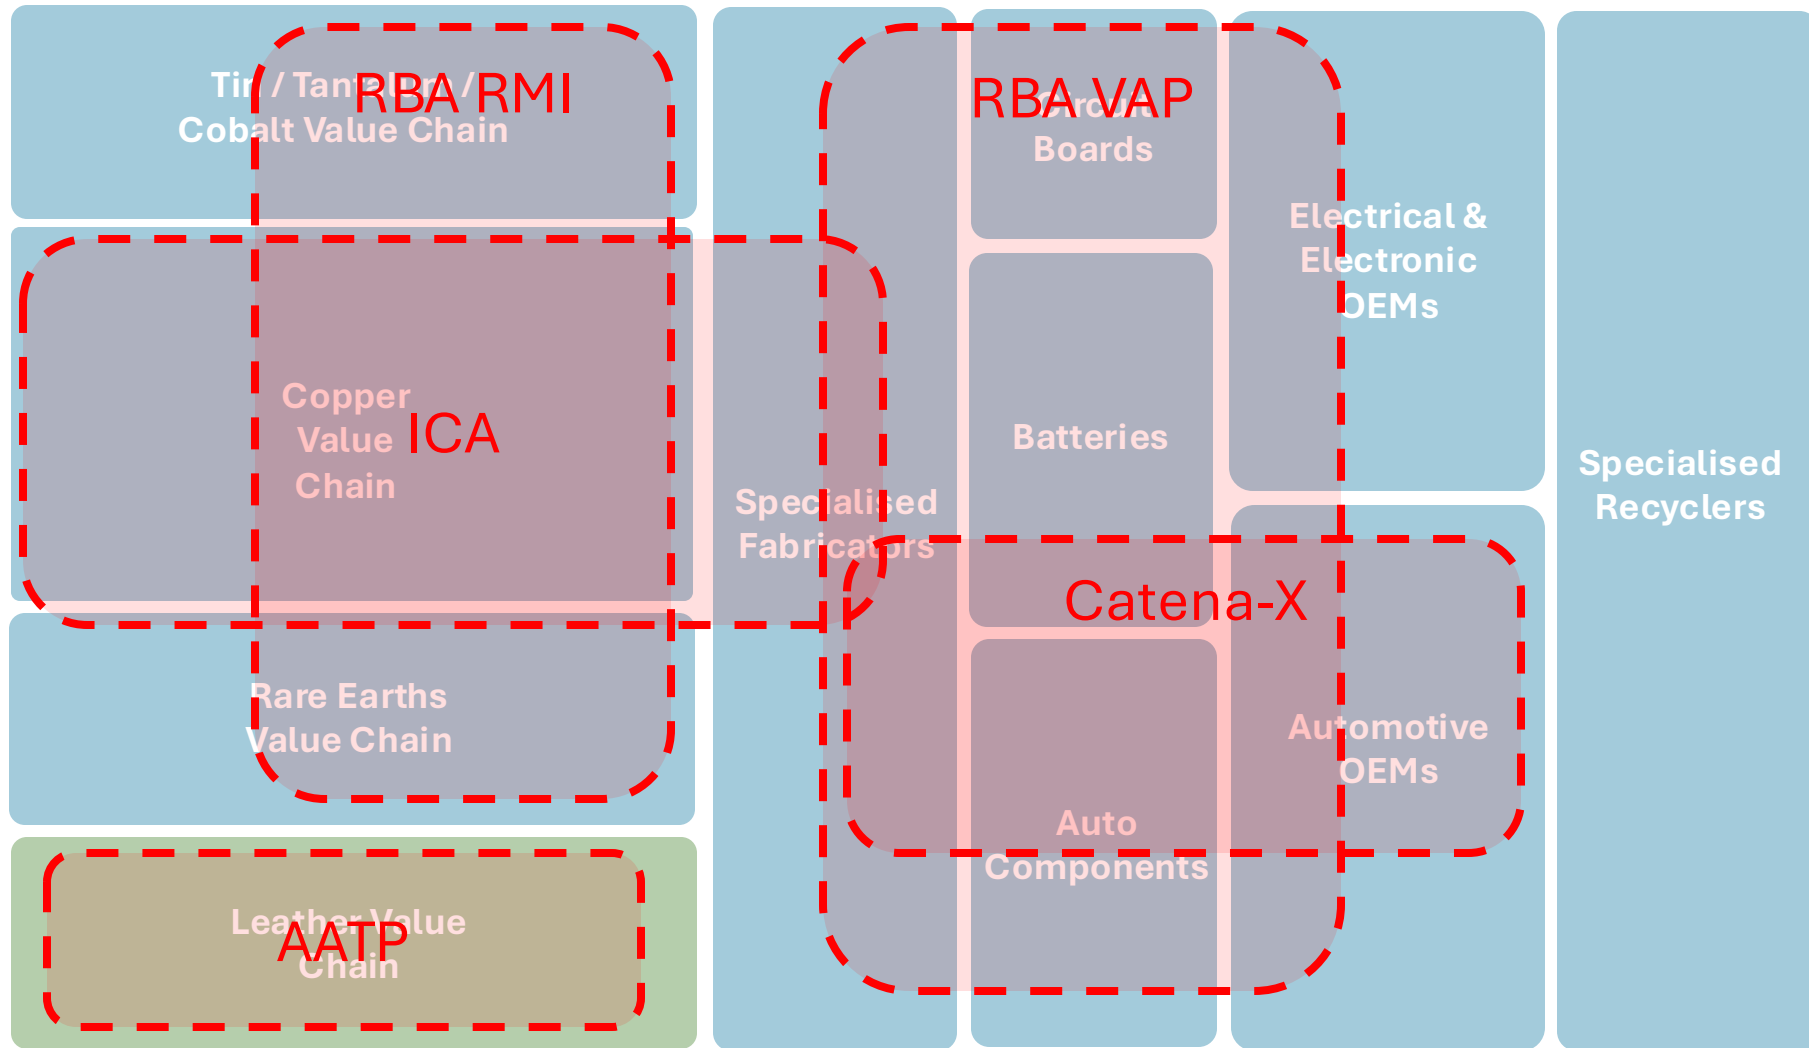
Tin / Tantalum / Cobalt Value Chain

RBA/RMI

Copper Value Chain

ICA

Rare Earths Value Chain

Leather Value Chain

AATP

Specialised Fabricators

RBA VAP

Circuit Boards

Batteries

Auto Components

Electrical & Electronic OEMs

Automotive OEMs

Catena-X

Specialised Recyclers